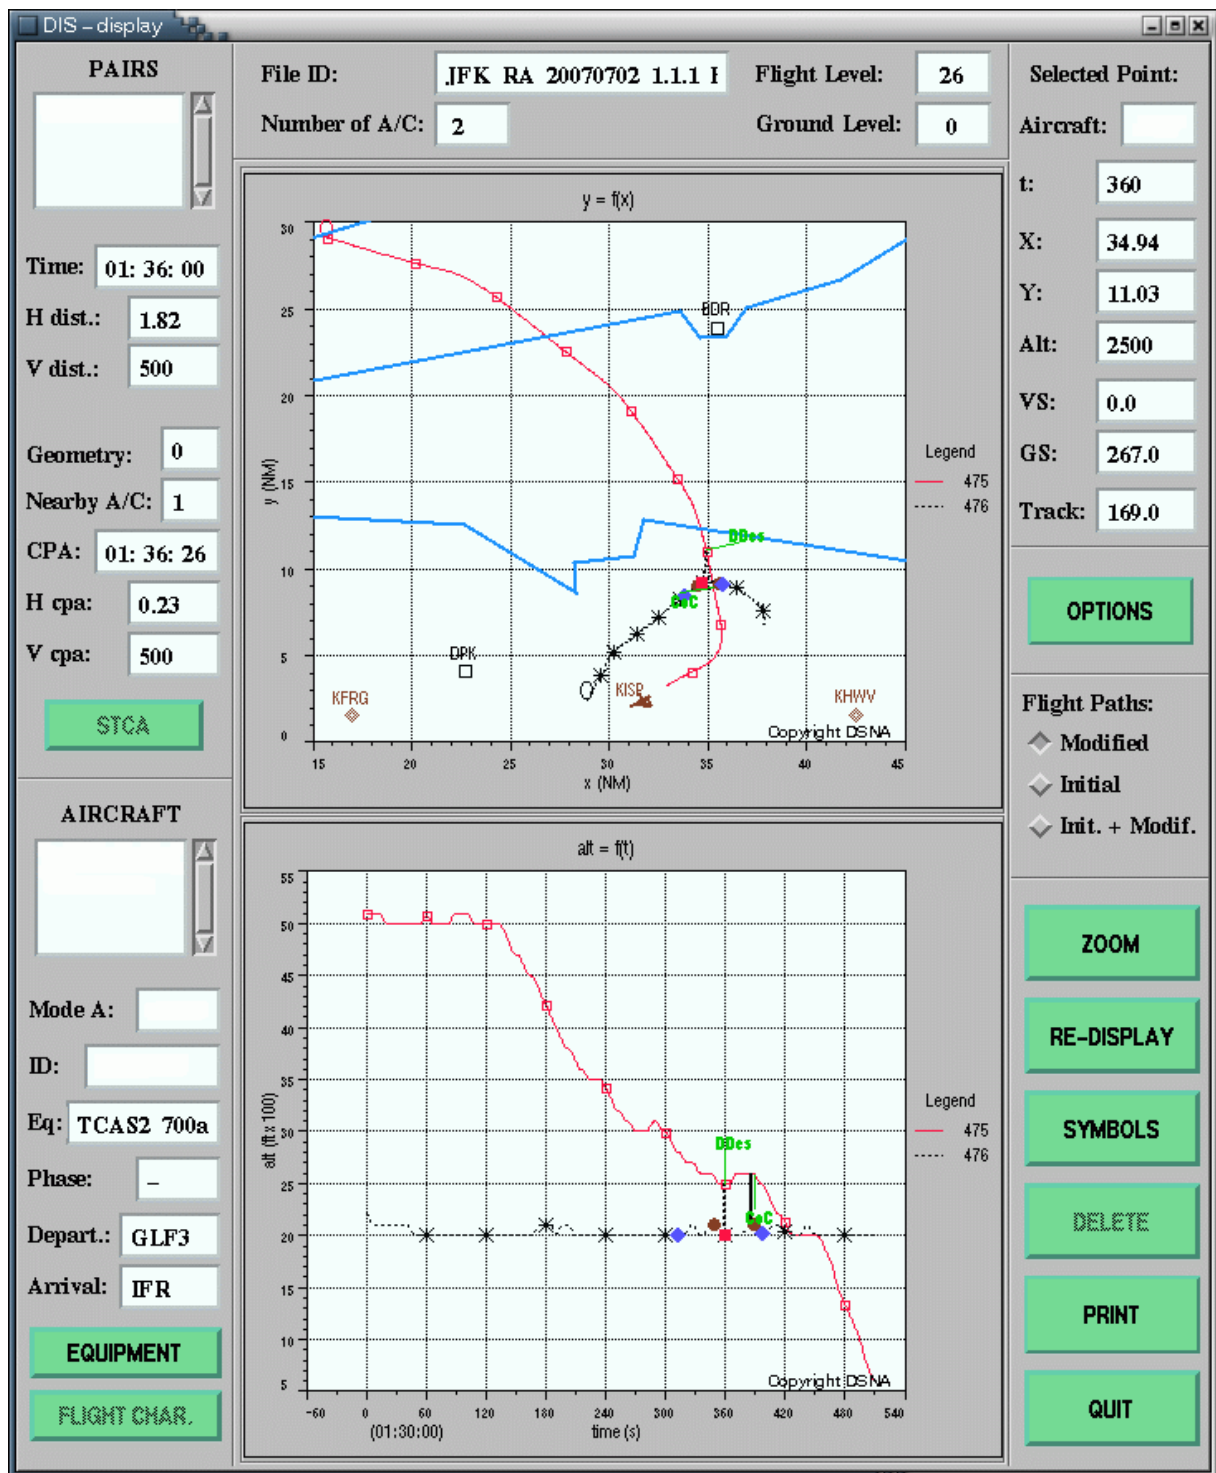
DIS – display

PAIRS

Time: 01: 36: 00
H dist.: 1.82
V dist.: 500

Geometry: 0
Nearby A/C: 1
CPA: 01: 36: 26
H cpa: 0.23
V cpa: 500

STCA

AIRCRAFT

Mode A:
ID:
Eq: TCAS2 700a
Phase: –
Depart.: GLF3
Arrival: IFR

EQUIPMENT
FLIGHT CHAR.

File ID: JFK RA 20070702 1.1.1 I
Number of A/C: 2
Flight Level: 26
Ground Level: 0

y = f(x)

30
25
20
15
10
5
0
y (NM)
15 20 25 30 35 40 45
x (NM)
BDR
DPK
KFRG
KISP
KHWV
DDes
CoC
Legend
475
476
Copyright DSNA

alt = f(t)

55
50
45
40
35
30
25
20
15
10
5
alt (ft x 100)
-60 0 60 120 180 240 300 360 420 480 540
(01:30:00)
time (s)
DDes
CoC
Legend
475
476
Copyright DSNA

Selected Point:
Aircraft:
t: 360
X: 34.94
Y: 11.03
Alt: 2500
VS: 0.0
GS: 267.0
Track: 169.0

OPTIONS

Flight Paths:
Modified
Initial
Init. + Modif.

ZOOM
RE-DISPLAY
SYMBOLS
DELETE
PRINT
QUIT